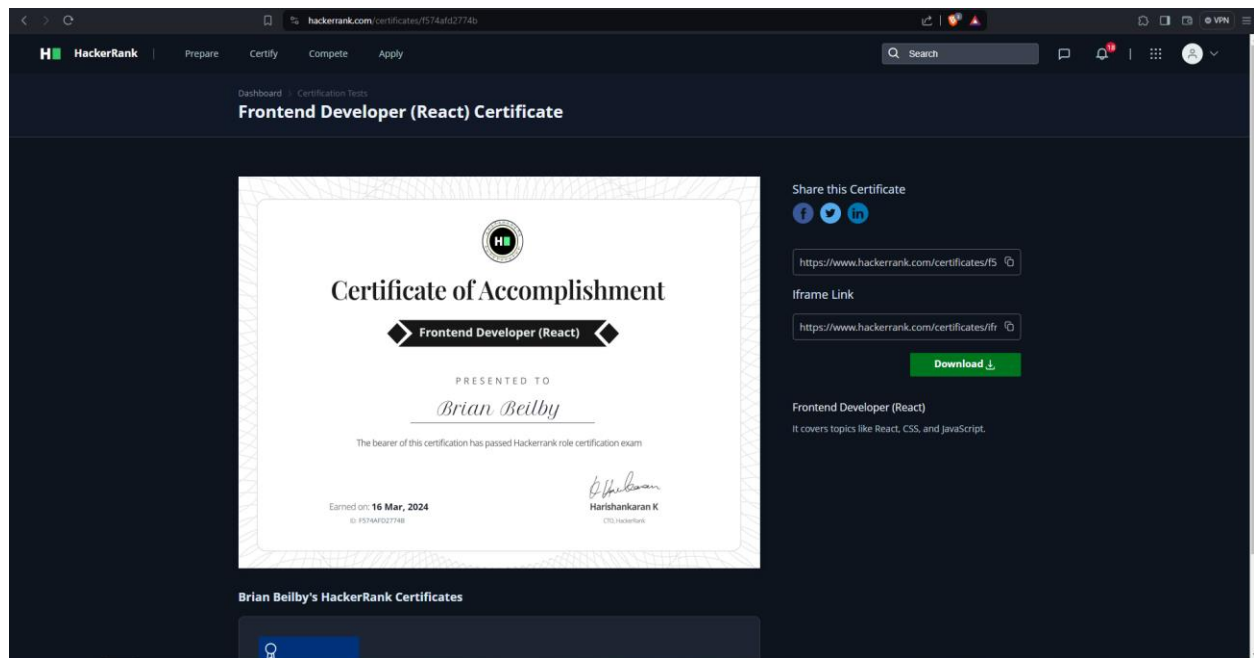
hackerrank.com/certificates/f574afd2774b

VPN

HackerRank | Prepare Certify Compete Apply

Search

Dashboard > Certification Tests

Frontend Developer (React) Certificate

Certificate of Accomplishment

Frontend Developer (React)

PRESENTED TO

Brian Beilby

The bearer of this certification has passed Hackerrank role certification exam

Earned on: 16 Mar, 2024

ID: F574AFD2774B

Harishankaran K

CTO, HackerRank

Share this Certificate

https://www.hackerrank.com/certificates/f5

Iframe Link

https://www.hackerrank.com/certificates/ifr

Download

Frontend Developer (React)

It covers topics like React, CSS, and JavaScript.

Brian Beilby's HackerRank Certificates